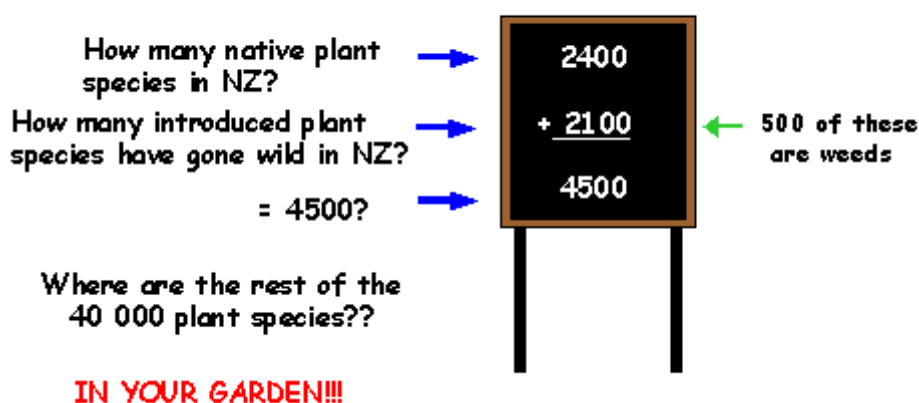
How many native plant species in NZ?

How many introduced plant species have gone wild in NZ?

= 4500?

2400

+ 2100

4500

500 of these are weeds

Where are the rest of the 40 000 plant species??

IN YOUR GARDEN!!!